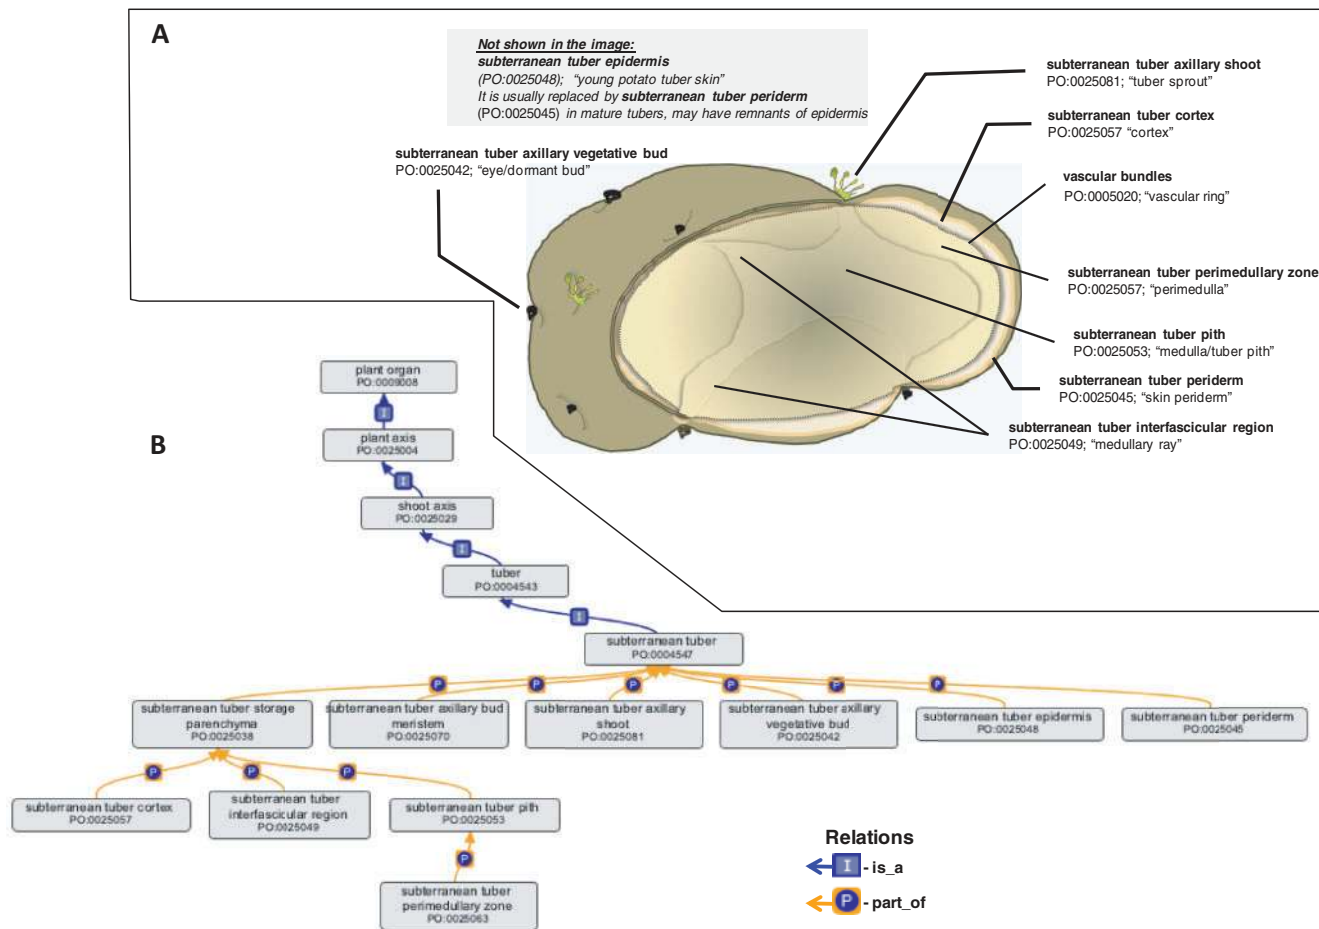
A

Not shown in the image:
subterranean tuber epidermis
(PO:0025048); "young potato tuber skin"
It is usually replaced by subterranean tuber periderm
(PO:0025045) in mature tubers, may have remnants of epidermis

subterranean tuber axillary shoot
PO:0025081; "tuber sprout"

subterranean tuber cortex
PO:0025057 "cortex"

vascular bundles
PO:0005020; "vascular ring"

subterranean tuber axillary vegetative bud
PO:0025042; "eye/dormant bud"

subterranean tuber perimedullary zone
PO:0025057; "perimedulla"

subterranean tuber pith
PO:0025053; "medulla/tuber pith"

subterranean tuber periderm
PO:0025045; "skin periderm"

subterranean tuber interfascicular region
PO:0025049; "medullary ray"

B

plant organ
PO:0009008

I

plant axis
PO:0025004

I

shoot axis
PO:0025029

I

tuber
PO:0004543

I

subterranean tuber
PO:0004547

P P P P P P

subterranean tuber storage parenchyma
PO:0025038

subterranean tuber axillary bud meristem
PO:0025070

subterranean tuber axillary shoot
PO:0025081

subterranean tuber axillary vegetative bud
PO:0025042

subterranean tuber epidermis
PO:0025048

subterranean tuber periderm
PO:0025045

P P P

subterranean tuber cortex
PO:0025057

subterranean tuber interfascicular region
PO:0025049

subterranean tuber pith
PO:0025053

P

subterranean tuber perimedullary zone
PO:0025063

Relations
I - is_a
P - part_of